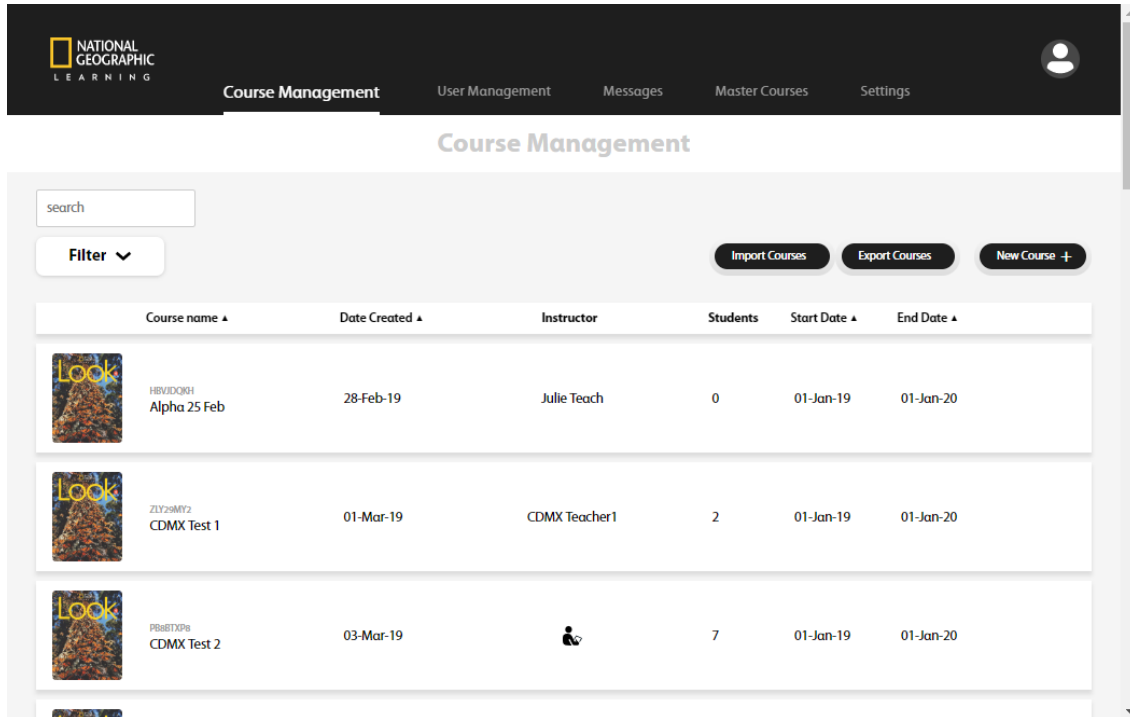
NATIONAL GEOGRAPHIC
LEARNING

Course Management
User Management
Messages
Master Courses
Settings

Course Management

search

Filter

Import Courses
Export Courses
New Course +

| | Course name ▲ | Date Created ▲ | Instructor | Students | Start Date ▲ | End Date ▲ |
|---|---|---|---|---|---|---|
| Look | HBVJDQKH Alpha 25 Feb | 28-Feb-19 | Julie Teach | 0 | 01-Jan-19 | 01-Jan-20 |
| Look | ZLY29MY2 CDMX Test 1 | 01-Mar-19 | CDMX Teacher1 | 2 | 01-Jan-19 | 01-Jan-20 |
| Look | PB8BTXP8 CDMX Test 2 | 03-Mar-19 | | 7 | 01-Jan-19 | 01-Jan-20 |